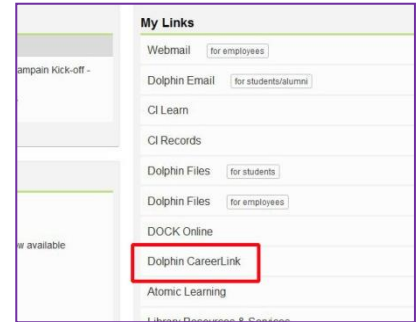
ampain Kick-off -

w available

My Links

Webmail for employees

Dolphin Email for students/alumni

CI Learn

CI Records

Dolphin Files for students

Dolphin Files for employees

DOCK Online

Dolphin CareerLink

Atomic Learning

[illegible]